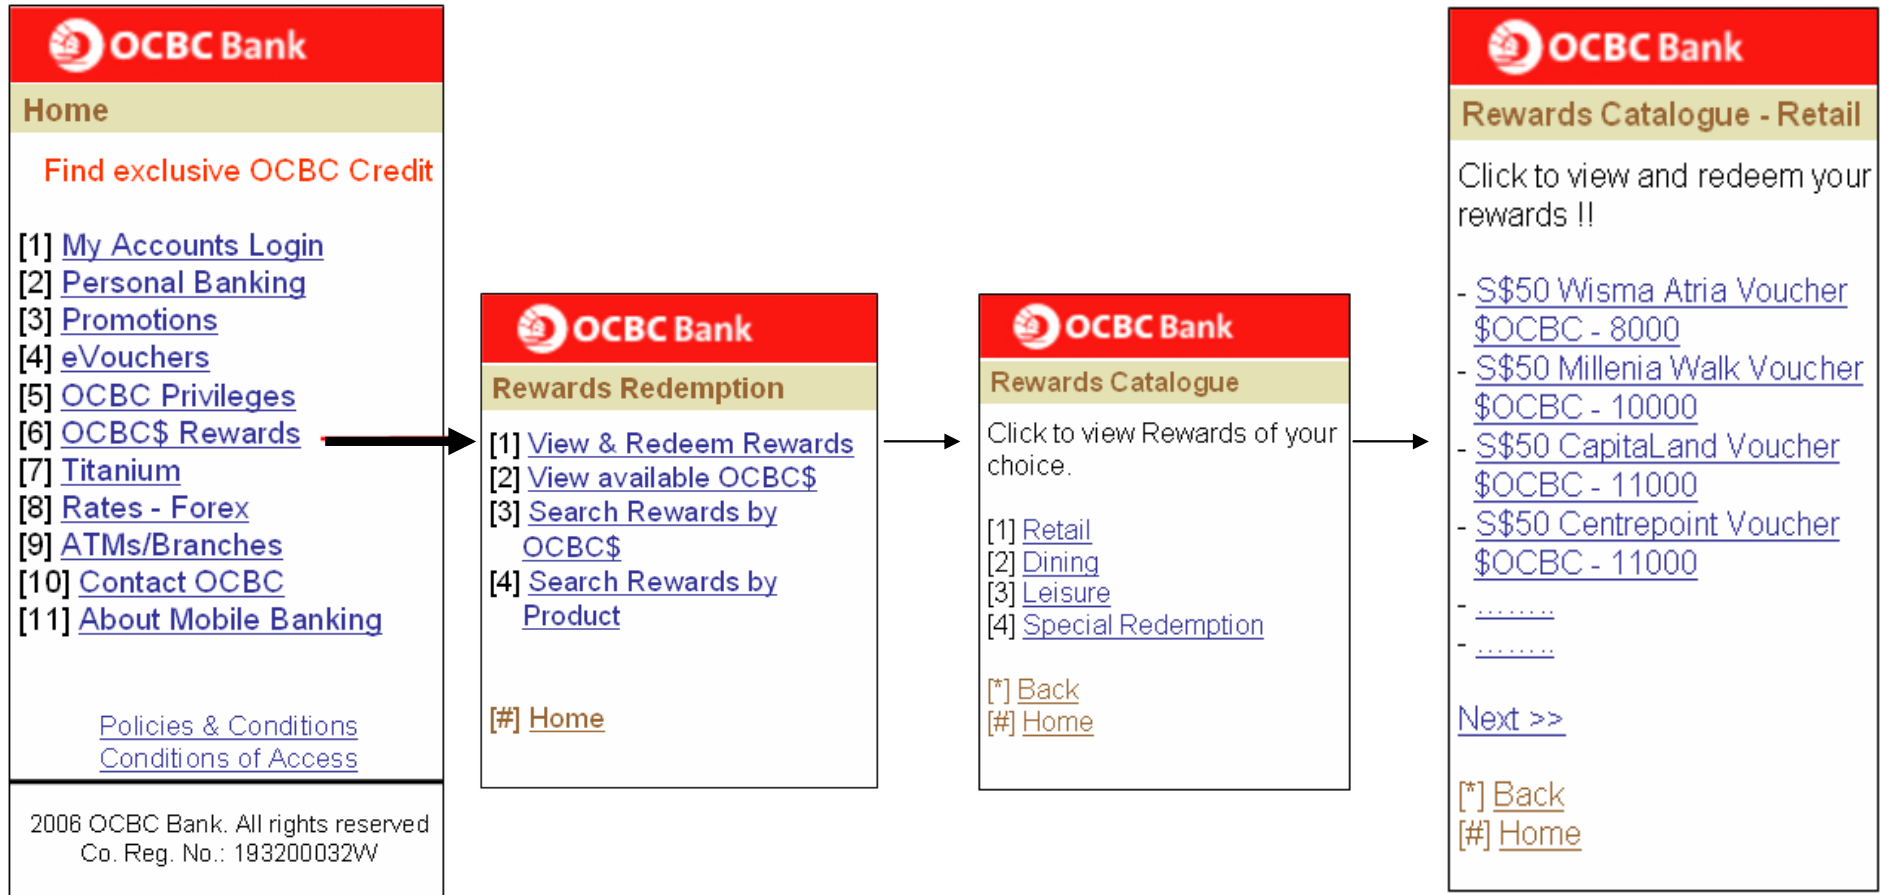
OCBC Bank

Home

Find exclusive OCBC Credit

[1] My Accounts Login
[2] Personal Banking
[3] Promotions
[4] eVouchers
[5] OCBC Privileges
[6] OCBC$ Rewards
[7] Titanium
[8] Rates - Forex
[9] ATMs/Branches
[10] Contact OCBC
[11] About Mobile Banking

Policies & Conditions
Conditions of Access

2006 OCBC Bank. All rights reserved
Co. Reg. No.: 193200032W

OCBC Bank

Rewards Redemption

[1] View & Redeem Rewards
[2] View available OCBC$
[3] Search Rewards by OCBC$
[4] Search Rewards by Product

[#] Home

OCBC Bank

Rewards Catalogue

Click to view Rewards of your choice.

[1] Retail
[2] Dining
[3] Leisure
[4] Special Redemption

[*] Back
[#] Home

OCBC Bank

Rewards Catalogue - Retail

Click to view and redeem your rewards !!

- S$50 Wisma Atria Voucher $OCBC - 8000
- S$50 Millenia Walk Voucher $OCBC - 10000
- S$50 CapitaLand Voucher $OCBC - 11000
- S$50 Centrepoint Voucher $OCBC - 11000
- ........
- ........

Next >>

[*] Back
[#] Home